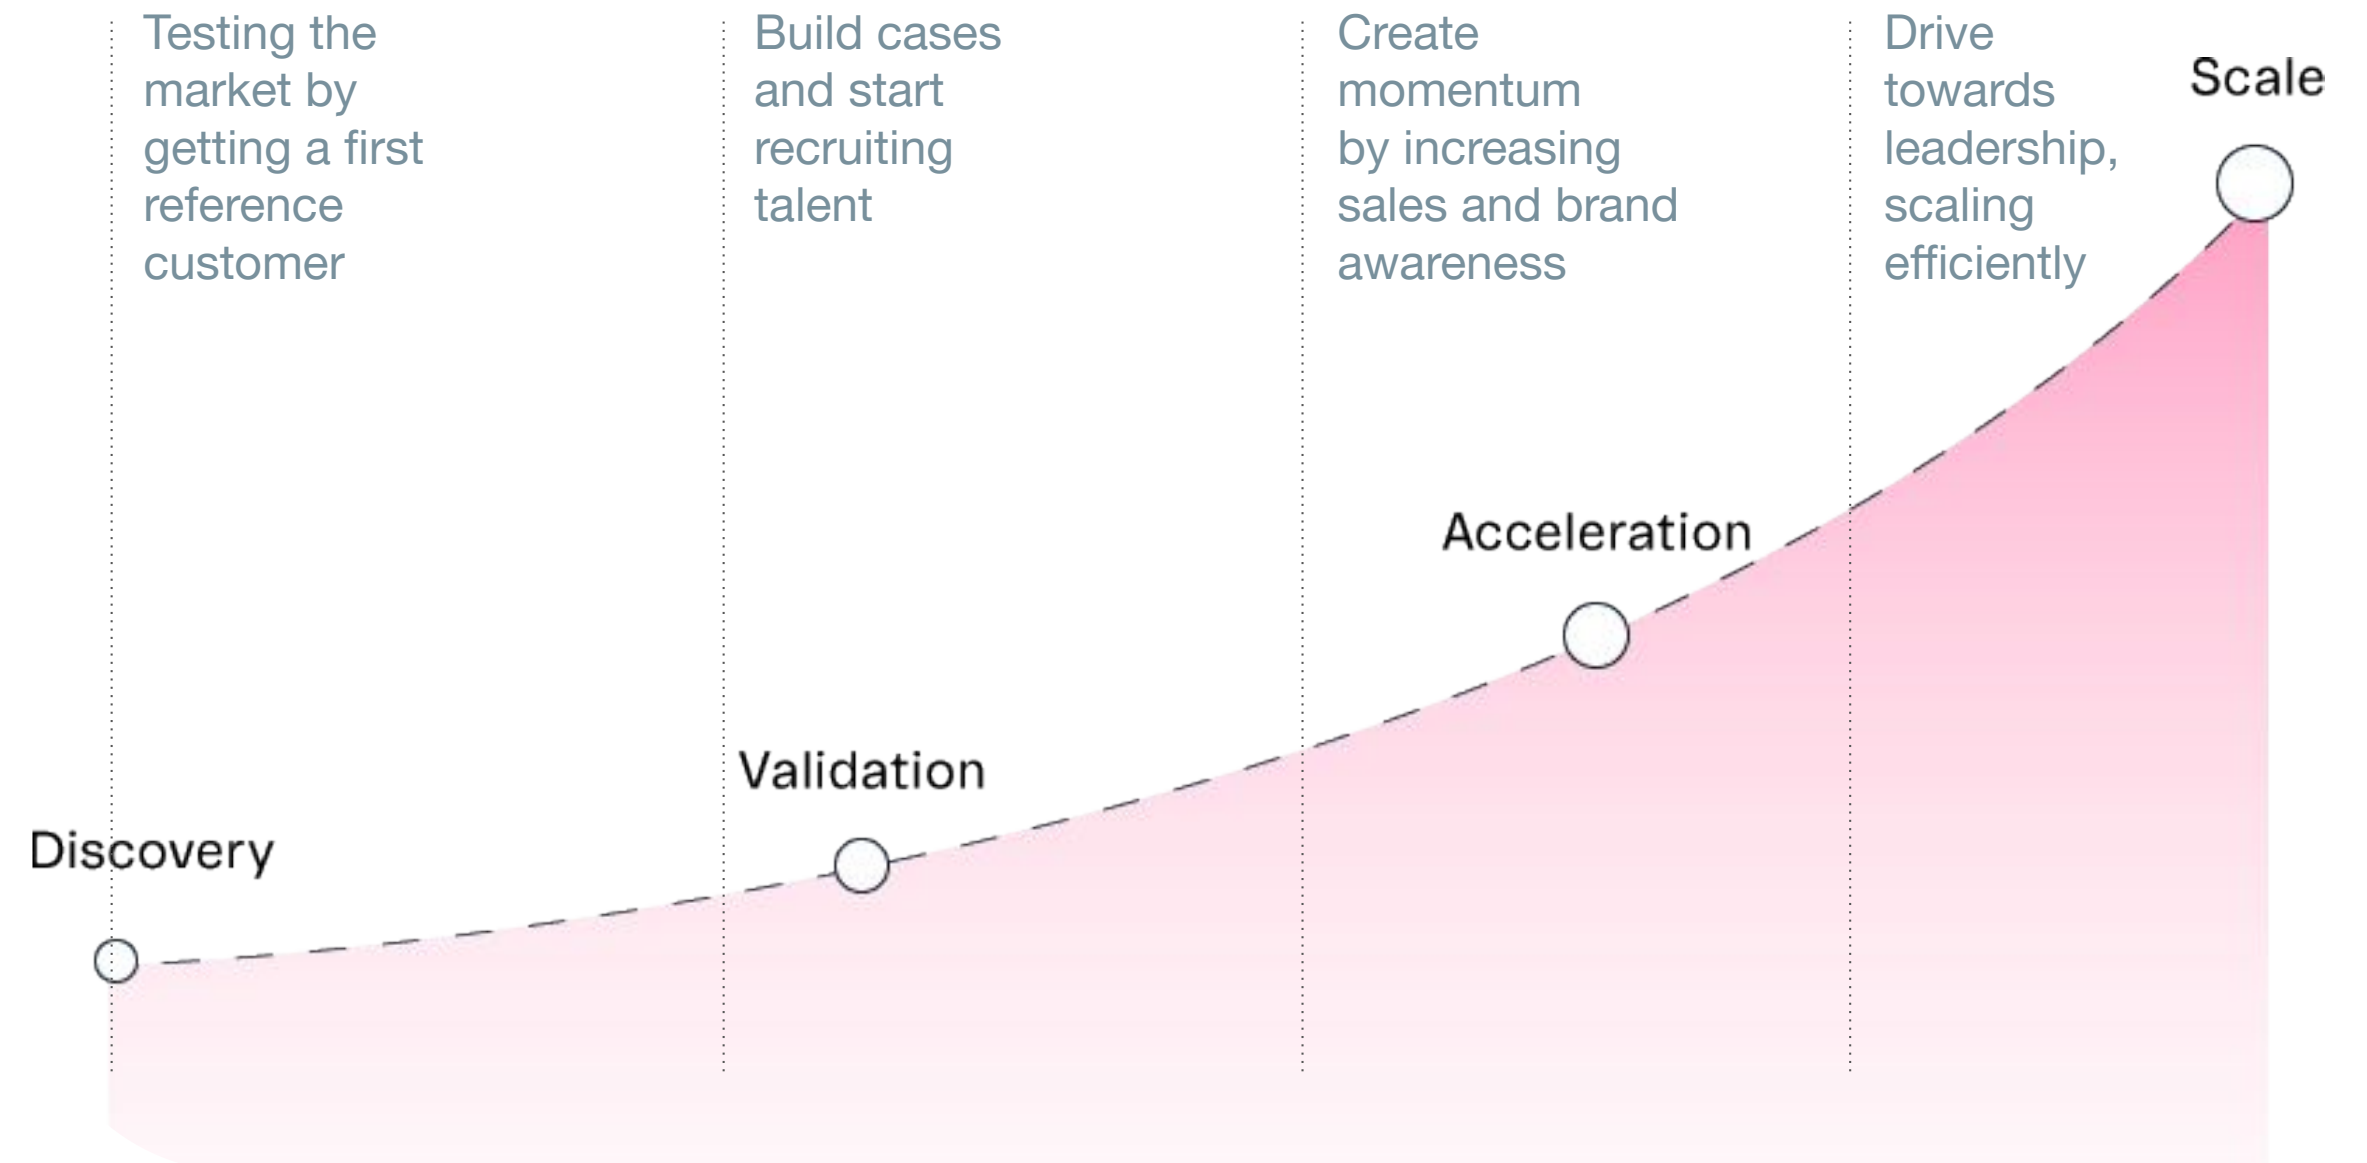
Testing the market by getting a first reference customer

Build cases and start recruiting talent

Create momentum by increasing sales and brand awareness

Drive towards leadership, scaling efficiently

Scale

Acceleration

Validation

Discovery